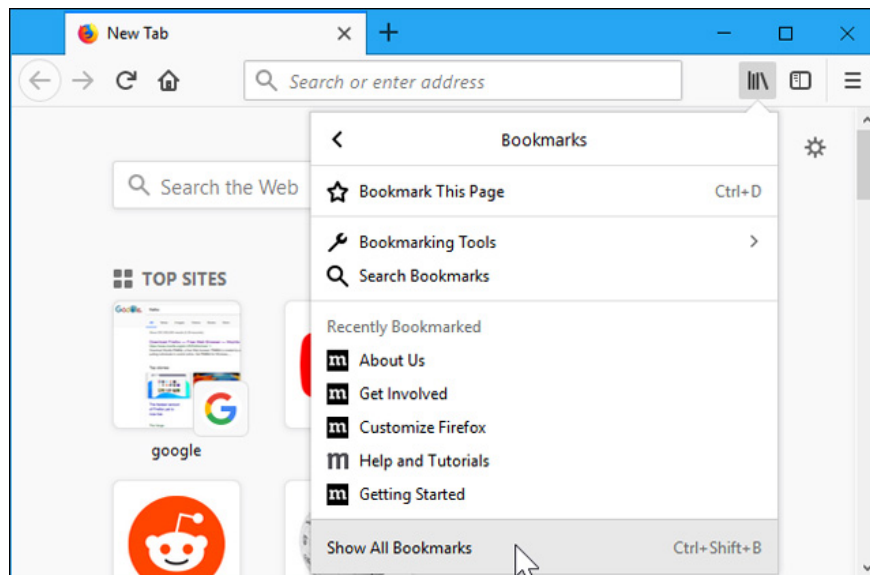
New Tab

Search or enter address

Search the Web

TOP SITES

google

Bookmarks

Bookmark This Page Ctrl+D

Bookmarking Tools

Search Bookmarks

Recently Bookmarked

About Us

Get Involved

Customize Firefox

Help and Tutorials

Getting Started

Show All Bookmarks Ctrl+Shift+B